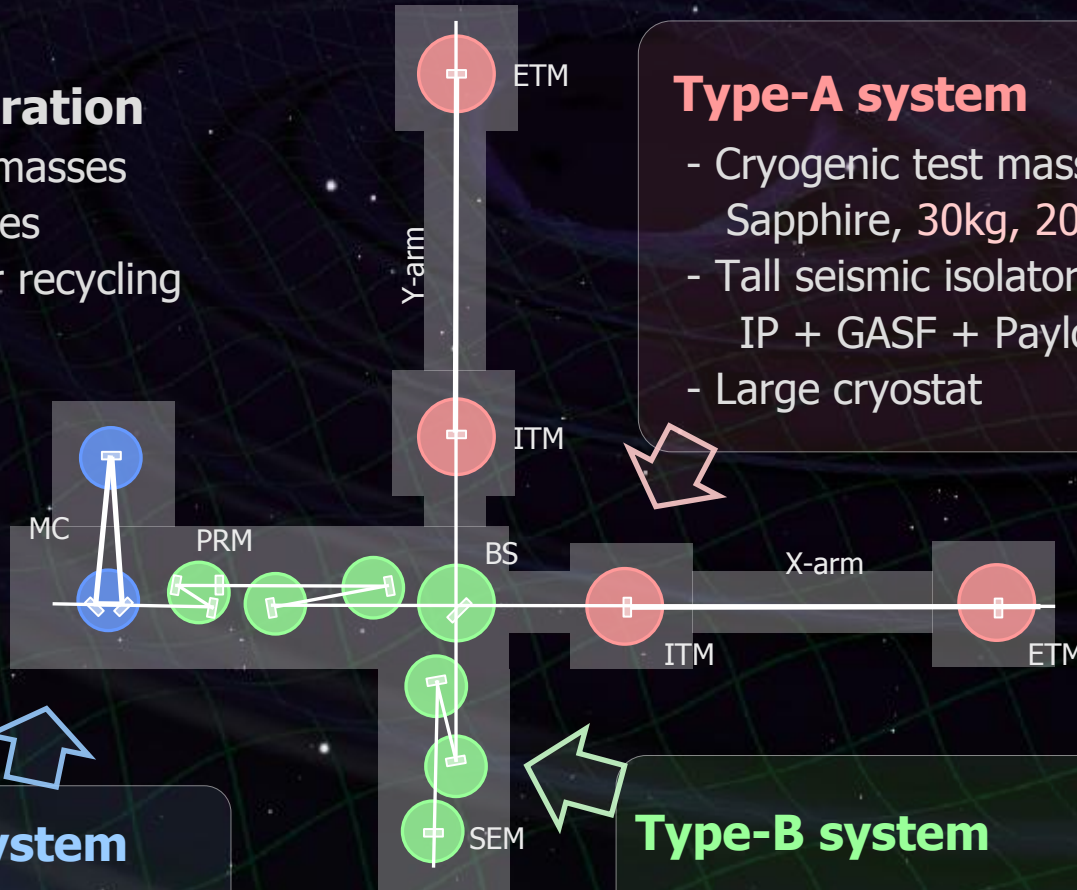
ration
masses
es
r recycling

ETM
Y-arm
ITM

Type-A system
- Cryogenic test mass
Sapphire, 30kg, 20
- Tall seismic isolator
IP + GASF + Paylo
- Large cryostat

MC
PRM
BS
X-arm
ITM
ETM
SEM

ystem

Type-B system